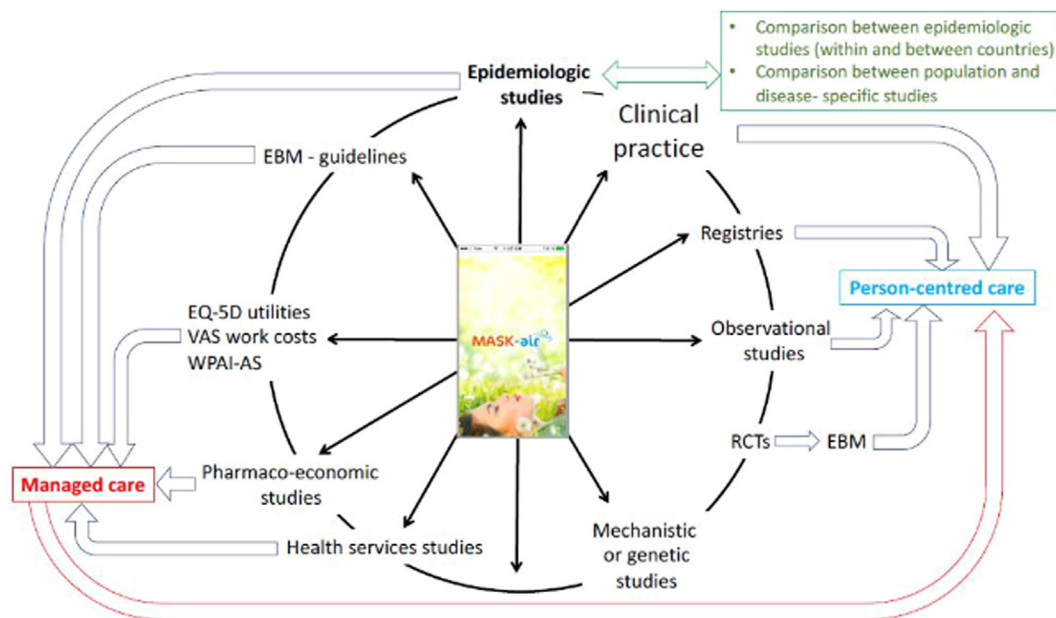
- Comparison between epidemiologic studies (within and between countries)
- Comparison between population and disease- specific studies

Epidemiologic studies

Clinical practice

EBM - guidelines

Registries

Person-centred care

EQ-5D utilities
VAS work costs
WPAI-AS

MASK-air

Observational studies

RCTs

EBM

Managed care

Pharmaco-economic studies

Health services studies

Mechanistic or genetic studies